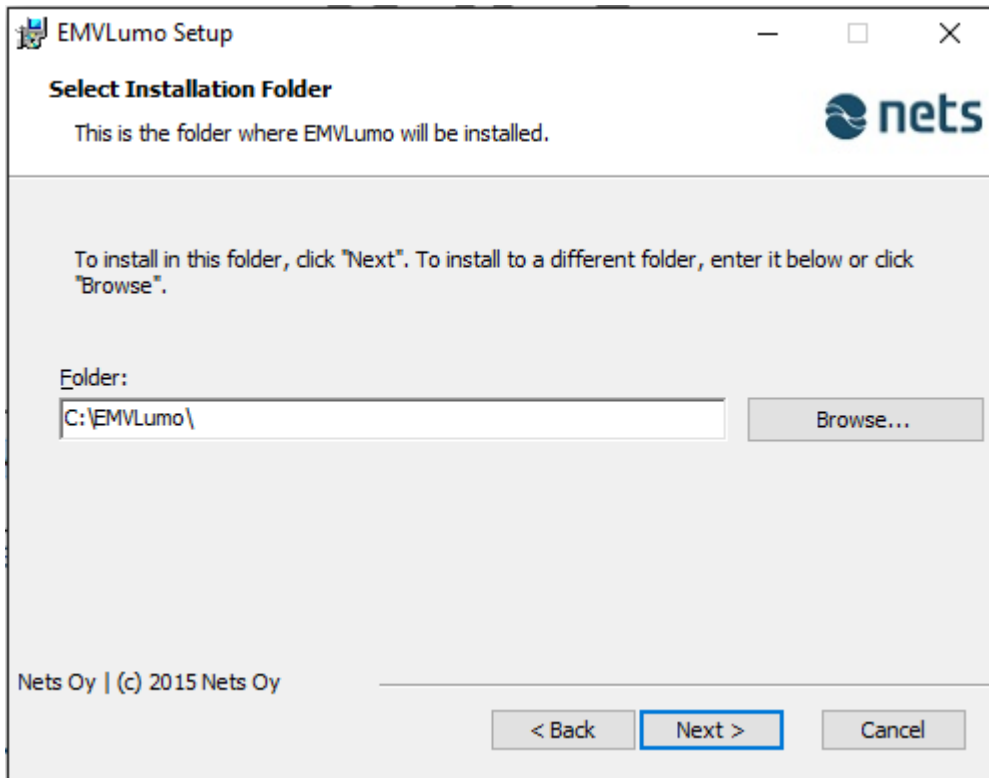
EMVLumo Setup

Select Installation Folder

This is the folder where EMVLumo will be installed.

nets

To install in this folder, click "Next". To install to a different folder, enter it below or click "Browse".

Folder:

C:\EMVLumo\

Browse...

Nets Oy | (c) 2015 Nets Oy

< Back

Next >

Cancel